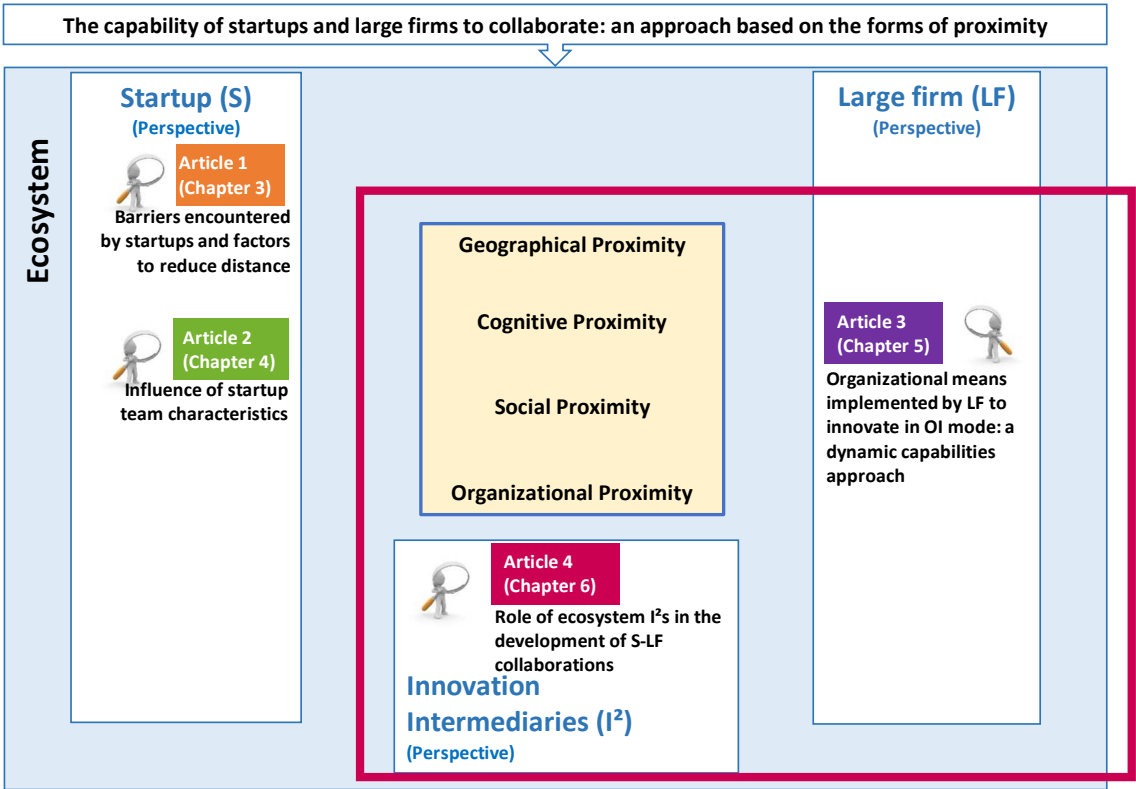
The capability of startups and large firms to collaborate: an approach based on the forms of proximity

Ecosystem

Startup (S)
(Perspective)

Article 1
(Chapter 3)
Barriers encountered by startups and factors to reduce distance

Article 2
(Chapter 4)
Influence of startup team characteristics

Large firm (LF)
(Perspective)

Geographical Proximity

Cognitive Proximity

Social Proximity

Organizational Proximity

Article 3
(Chapter 5)
Organizational means implemented by LF to innovate in OI mode: a dynamic capabilities approach

Article 4
(Chapter 6)
Role of ecosystem I²s in the development of S-LF collaborations

Innovation Intermediaries (I²)
(Perspective)